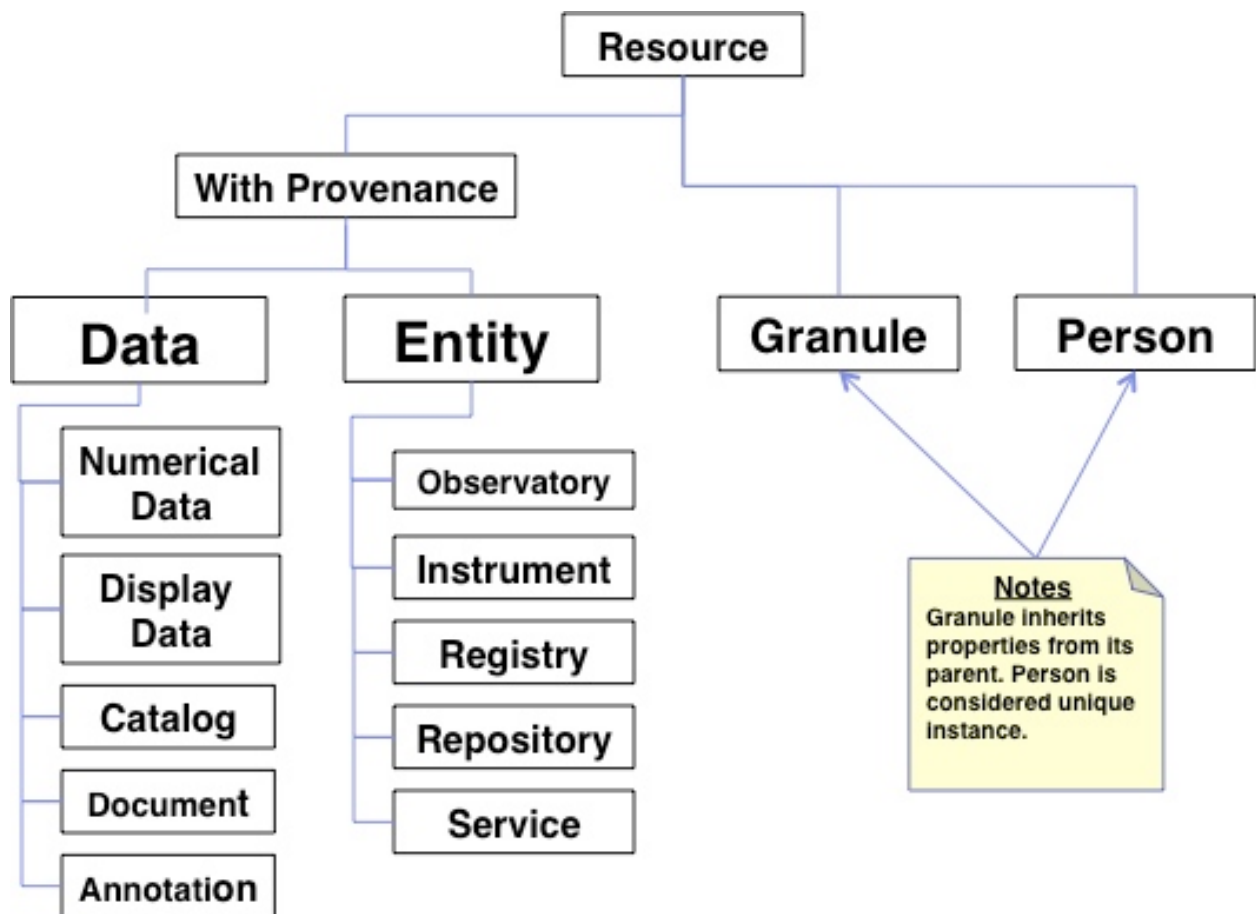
Resource

With Provenance

Data

Entity

Granule

Person

Numerical Data

Display Data

Catalog

Document

Annotation

Observatory

Instrument

Registry

Repository

Service

Notes
Granule inherits properties from its parent. Person is considered unique instance.